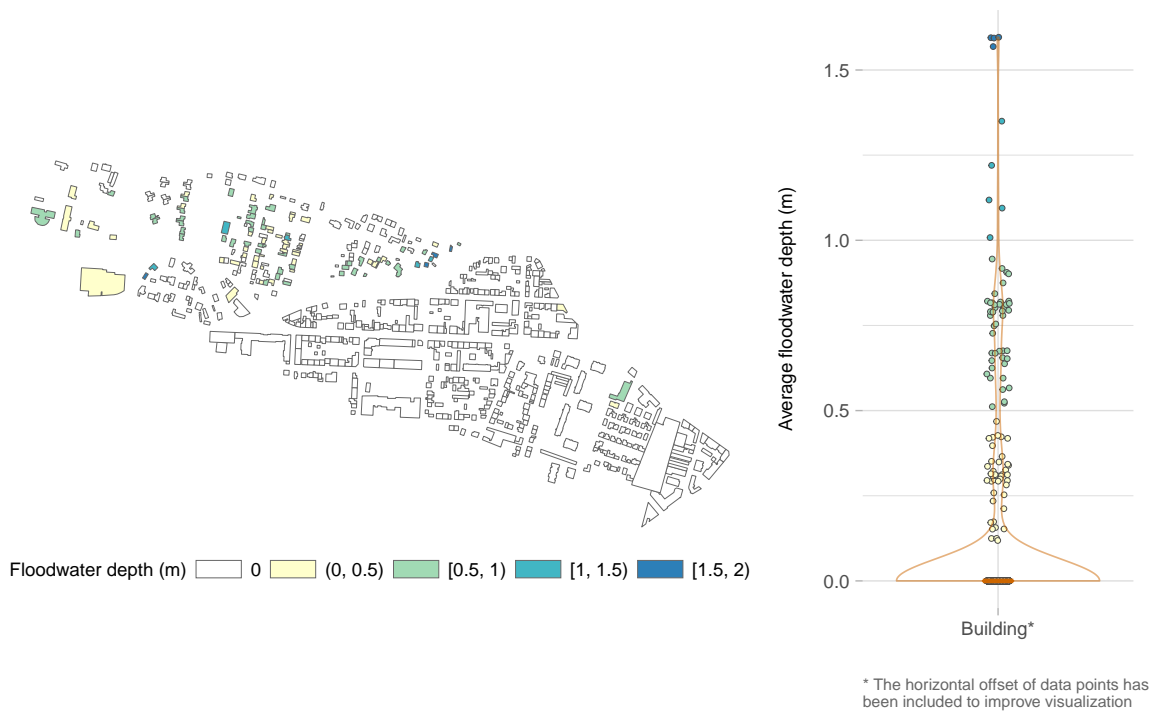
Floodwater depth (m) 0 (0, 0.5) [0.5, 1) [1, 1.5) [1.5, 2)

Average floodwater depth (m)

1.5

1.0

0.5

0.0

Building*

* The horizontal offset of data points has been included to improve visualization